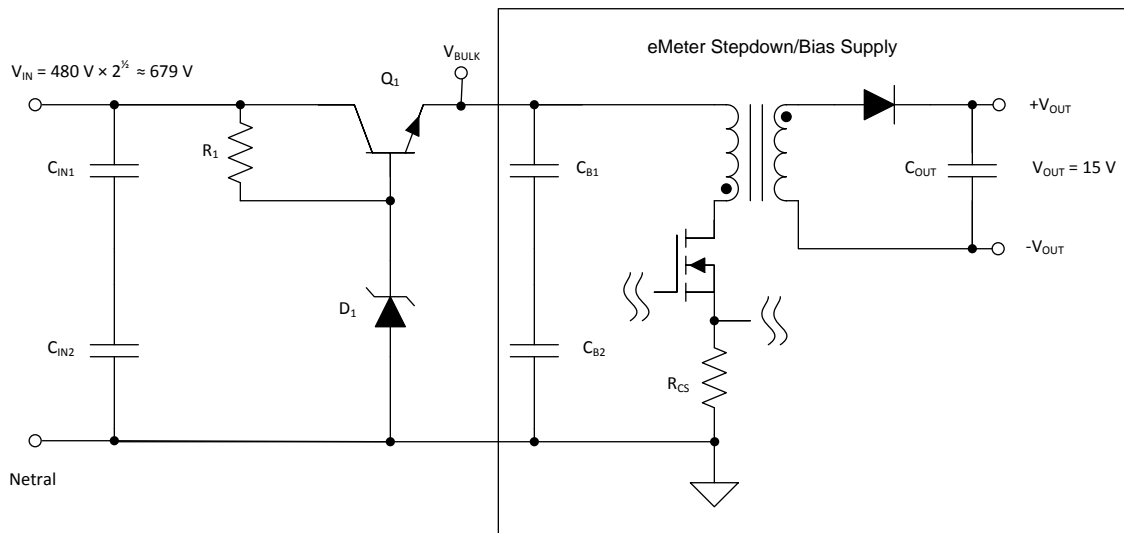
$V_{IN} = 480\ V \times 2^{½} \approx 679\ V$

$Q_1$

$V_{BULK}$

eMeter Stepdown/Bias Supply

$+V_{OUT}$

$R_1$

$C_{IN1}$

$C_{B1}$

$C_{OUT}$

$V_{OUT} = 15\ V$

$-V_{OUT}$

$D_1$

$C_{IN2}$

$C_{B2}$

$R_{CS}$

Netral